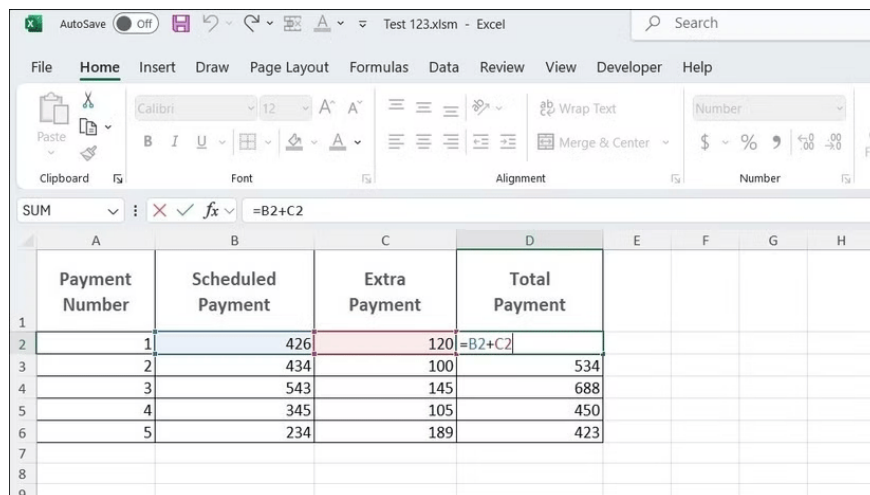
AutoSave Off Test 123.xlsm - Excel Search

File Home Insert Draw Page Layout Formulas Data Review View Developer Help

Paste Calibri 12 A A Wrap Text Number
B I U A Merge & Center $ % 9
Clipboard Font Alignment Number

SUM $fx$ =B2+C2

| | A | B | C | D | E | F | G | H |
|---|---|---|---|---|---|---|---|---|
| 1 | Payment Number | Scheduled Payment | Extra Payment | Total Payment | | | | |
| 2 | 1 | 426 | 120 | =B2+C2 | | | | |
| 3 | 2 | 434 | 100 | 534 | | | | |
| 4 | 3 | 543 | 145 | 688 | | | | |
| 5 | 4 | 345 | 105 | 450 | | | | |
| 6 | 5 | 234 | 189 | 423 | | | | |
| 7 | | | | | | | | |
| 8 | | | | | | | | |